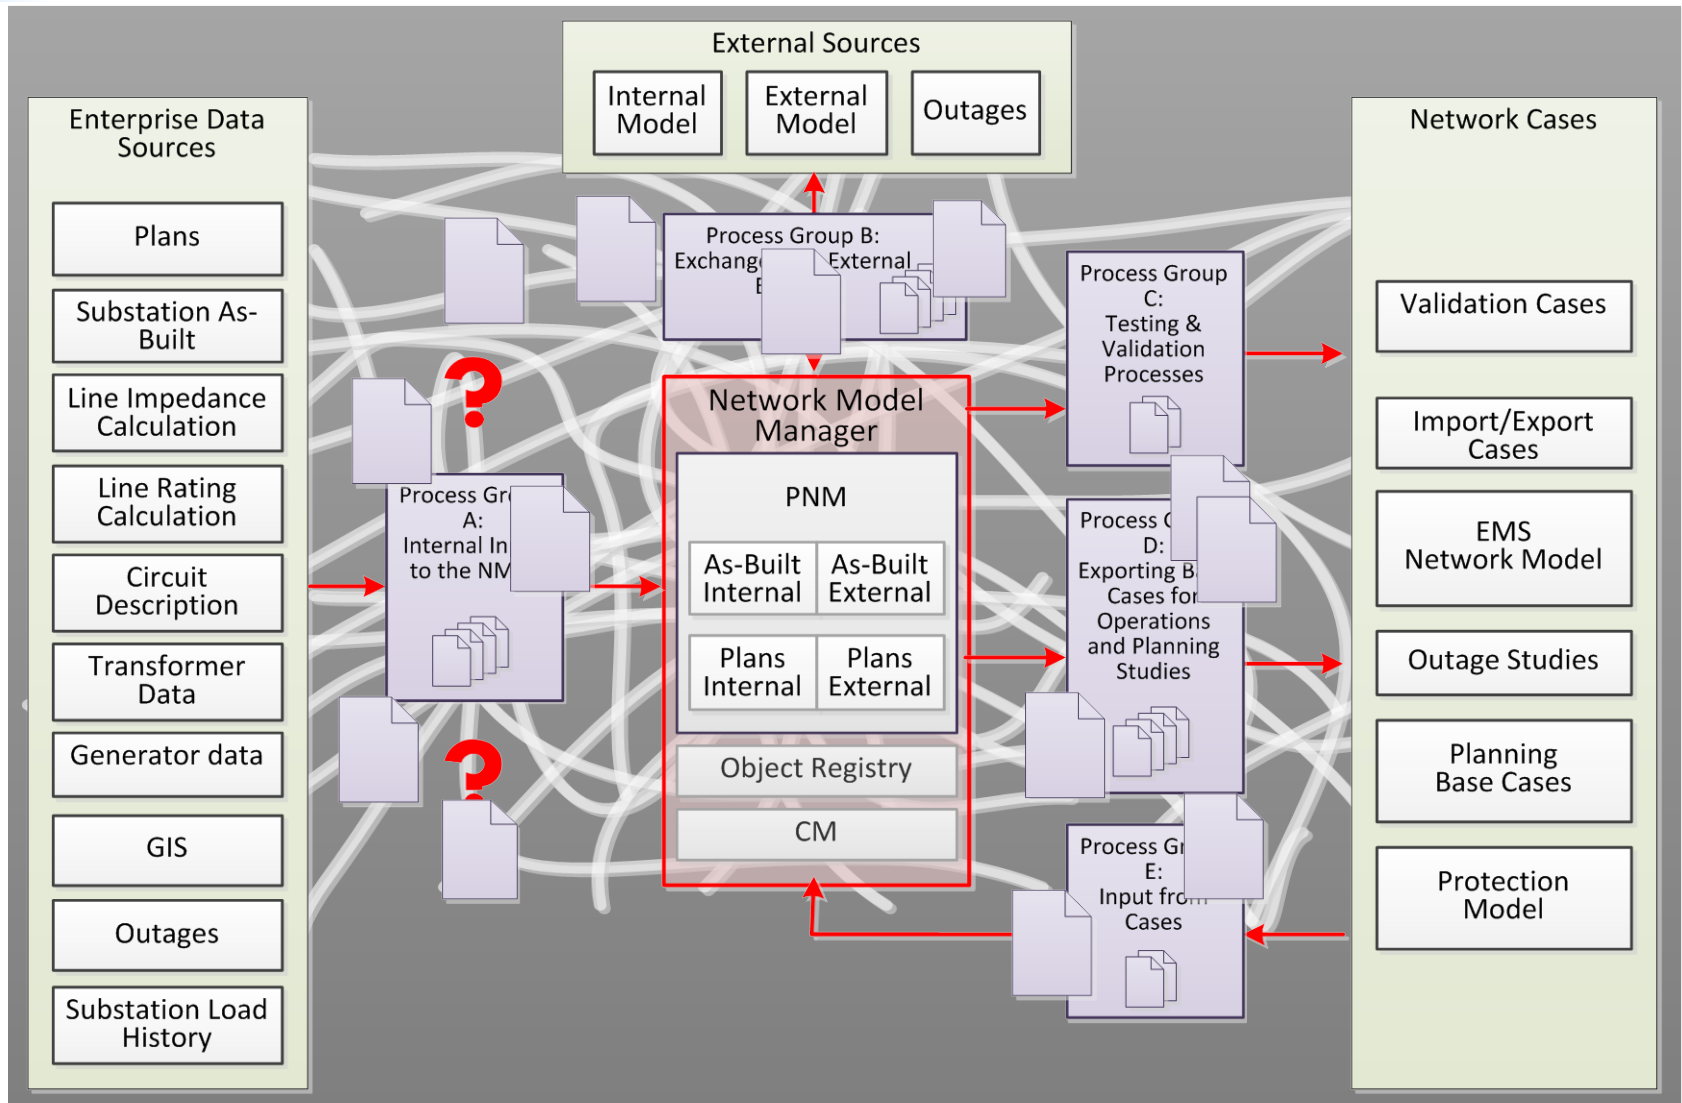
External Sources

Internal Model

External Model

Outages

Enterprise Data Sources

Plans

Substation As-Built

Line Impedance Calculation

Line Rating Calculation

Circuit Description

Transformer Data

Generator data

GIS

Outages

Substation Load History

Process Group B: Exchang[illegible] External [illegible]

Process Gr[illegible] A: Internal In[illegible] to the NM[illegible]

?

?

Network Model Manager

PNM

As-Built Internal

As-Built External

Plans Internal

Plans External

Object Registry

CM

Process Group C: Testing & Validation Processes

Process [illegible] D: Exporting B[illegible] Cases for Operations and Planning Studies

Process Gr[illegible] E: Input fro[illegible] Cases

Network Cases

Validation Cases

Import/Export Cases

EMS Network Model

Outage Studies

Planning Base Cases

Protection Model